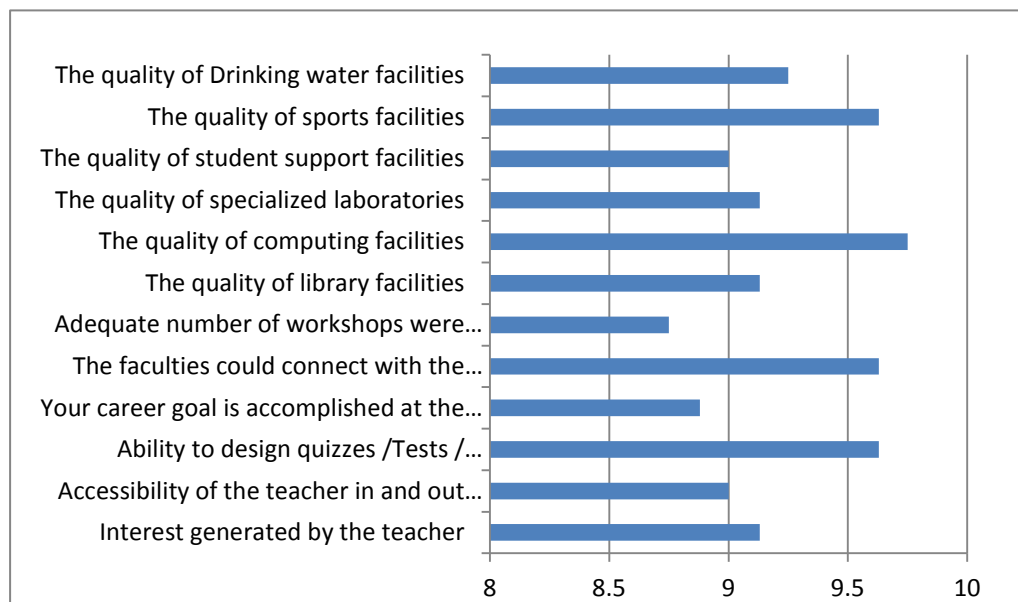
The quality of Drinking water facilities
The quality of sports facilities
The quality of student support facilities
The quality of specialized laboratories
The quality of computing facilities
The quality of library facilities
Adequate number of workshops were…
The faculties could connect with the…
Your career goal is accomplished at the…
Ability to design quizzes /Tests /…
Accessibility of the teacher in and out…
Interest generated by the teacher

8
8.5
9
9.5
10